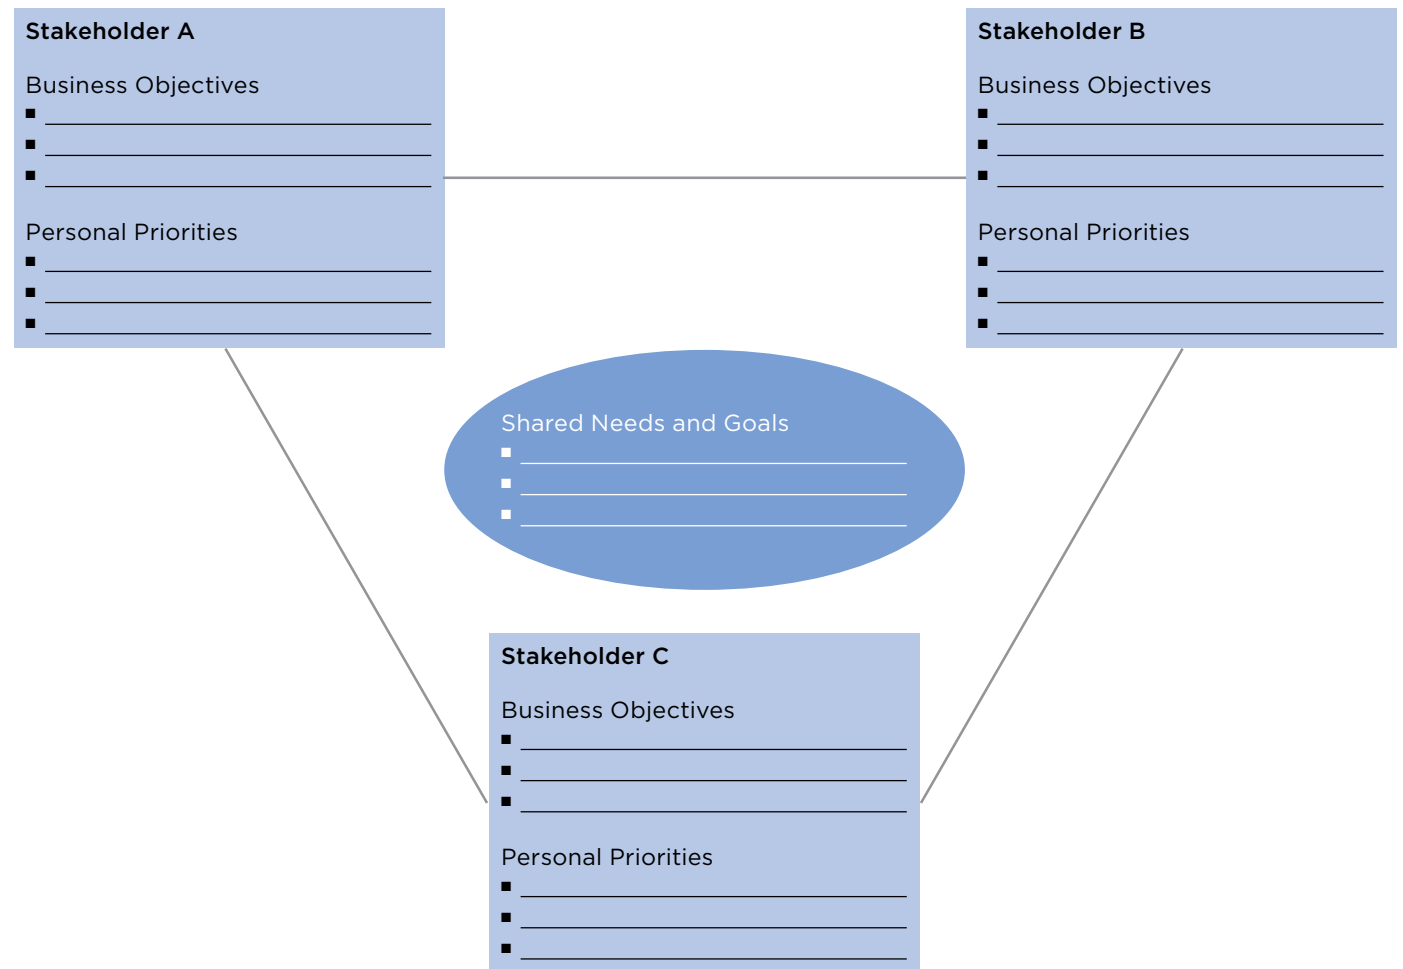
**Stakeholder A**

Business Objectives
- ____________________
- ____________________
- ____________________

Personal Priorities
- ____________________
- ____________________
- ____________________

**Stakeholder B**

Business Objectives
- ____________________
- ____________________
- ____________________

Personal Priorities
- ____________________
- ____________________
- ____________________

Shared Needs and Goals
- ____________________
- ____________________
- ____________________

**Stakeholder C**

Business Objectives
- ____________________
- ____________________
- ____________________

Personal Priorities
- ____________________
- ____________________
- ____________________